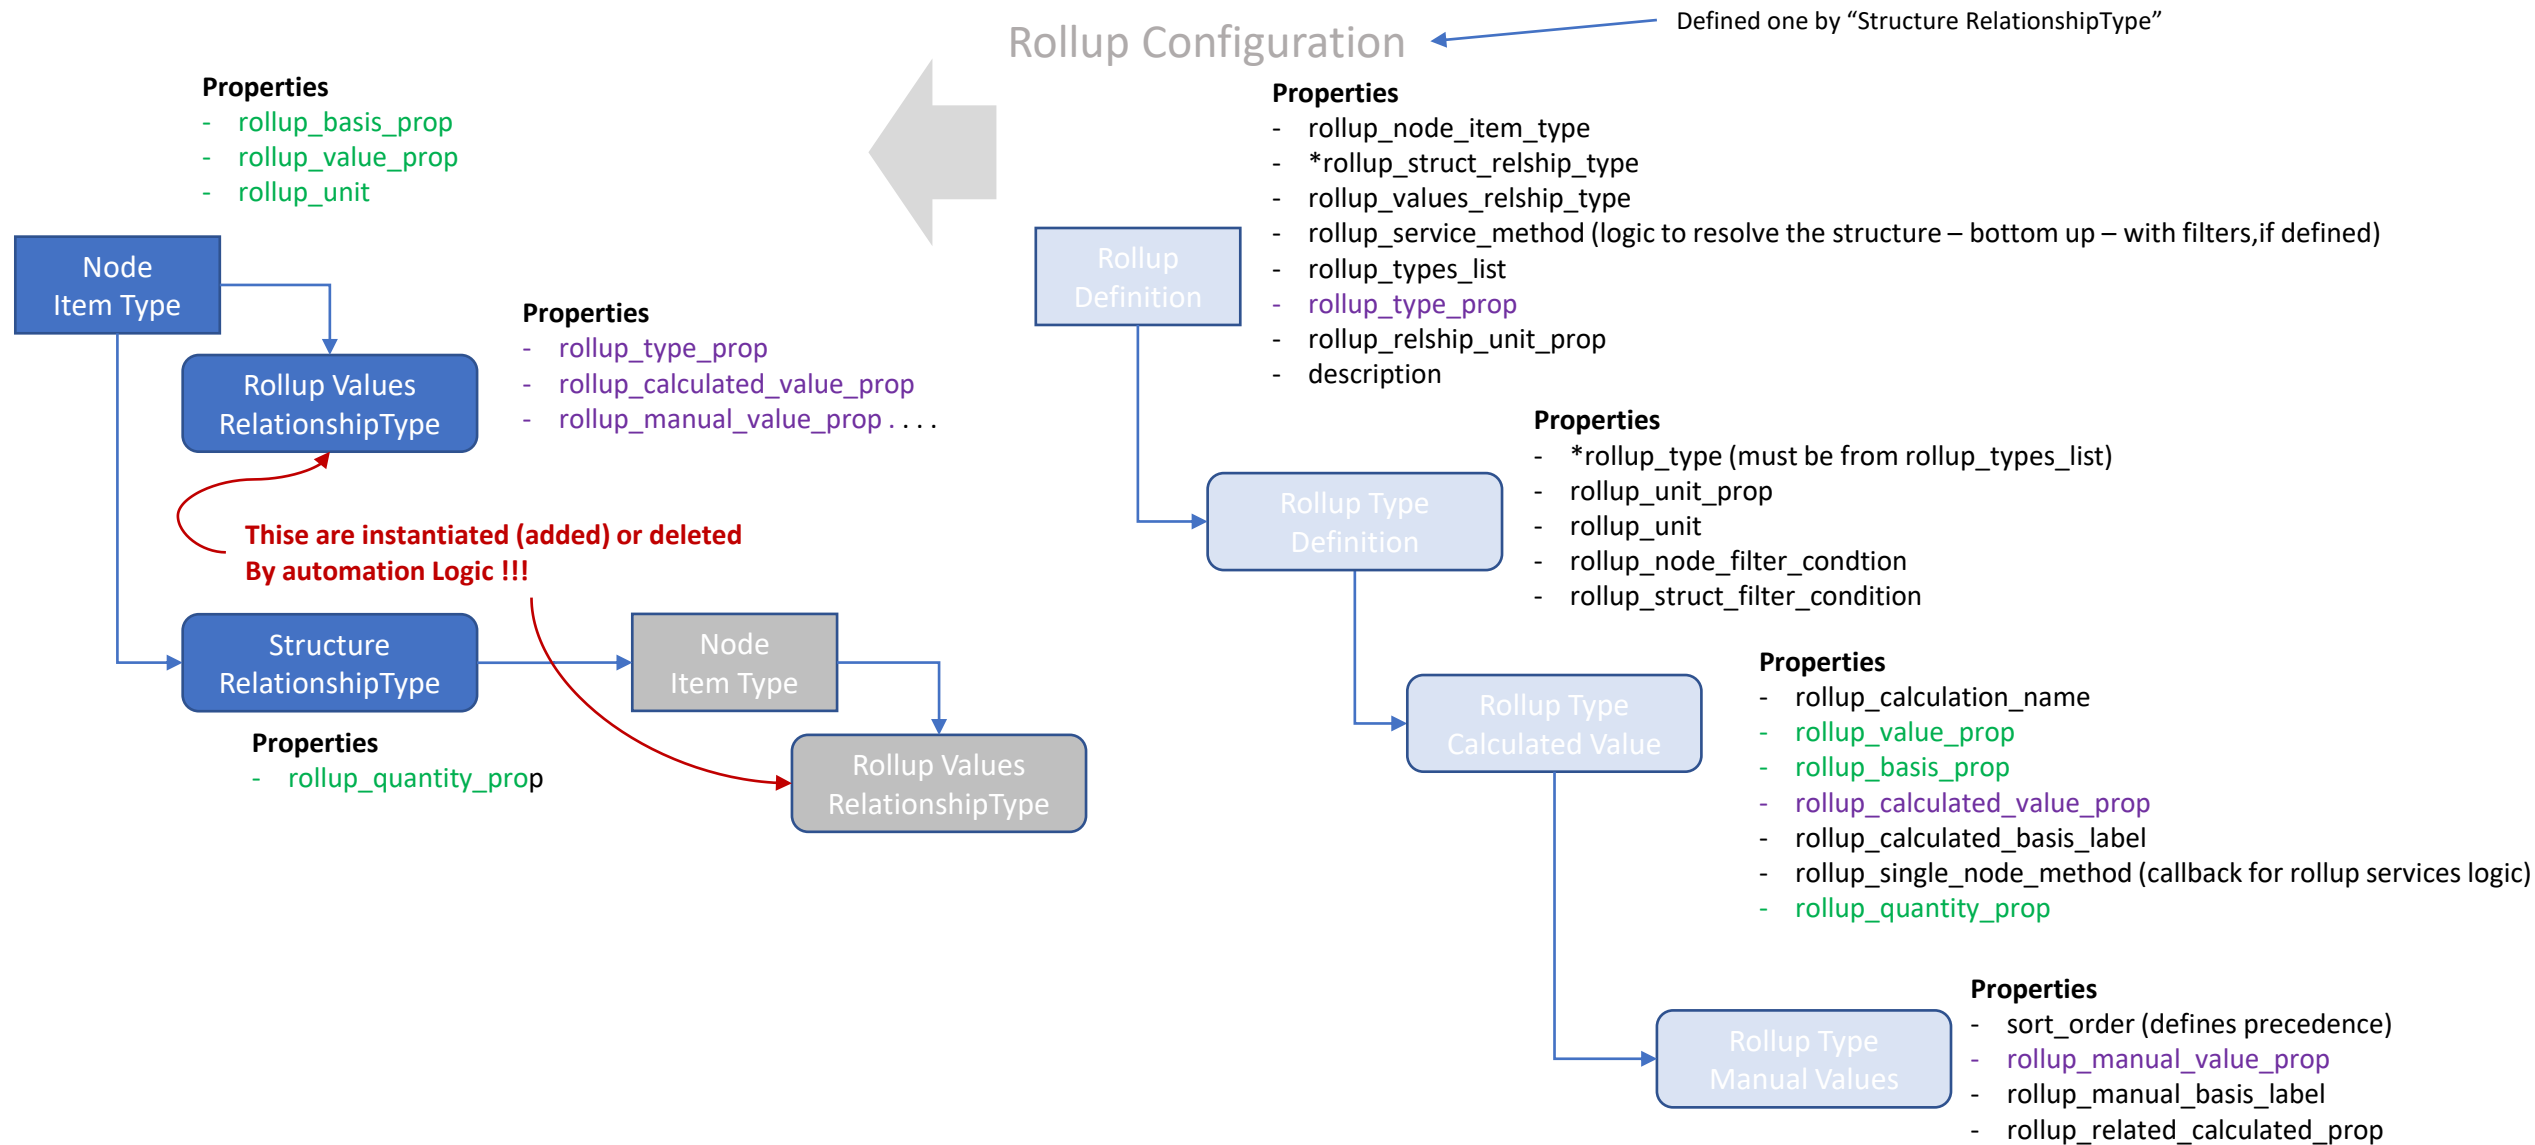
Rollup Configuration

Defined one by “Structure RelationshipType”

Properties
- rollup_basis_prop
- rollup_value_prop
- rollup_unit

Node Item Type

Rollup Values RelationshipType

Properties
- rollup_type_prop
- rollup_calculated_value_prop
- rollup_manual_value_prop . . . .

Thise are instantiated (added) or deleted By automation Logic !!!

Structure RelationshipType

Properties
- rollup_quantity_prop

Node Item Type

Rollup Values RelationshipType

Rollup Definition

Properties
- rollup_node_item_type
- *rollup_struct_relship_type
- rollup_values_relship_type
- rollup_service_method (logic to resolve the structure – bottom up – with filters,if defined)
- rollup_types_list
- rollup_type_prop
- rollup_relship_unit_prop
- description

Rollup Type Definition

Properties
- *rollup_type (must be from rollup_types_list)
- rollup_unit_prop
- rollup_unit
- rollup_node_filter_condtion
- rollup_struct_filter_condition

Rollup Type Calculated Value

Properties
- rollup_calculation_name
- rollup_value_prop
- rollup_basis_prop
- rollup_calculated_value_prop
- rollup_calculated_basis_label
- rollup_single_node_method (callback for rollup services logic)
- rollup_quantity_prop

Rollup Type Manual Values

Properties
- sort_order (defines precedence)
- rollup_manual_value_prop
- rollup_manual_basis_label
- rollup_related_calculated_prop